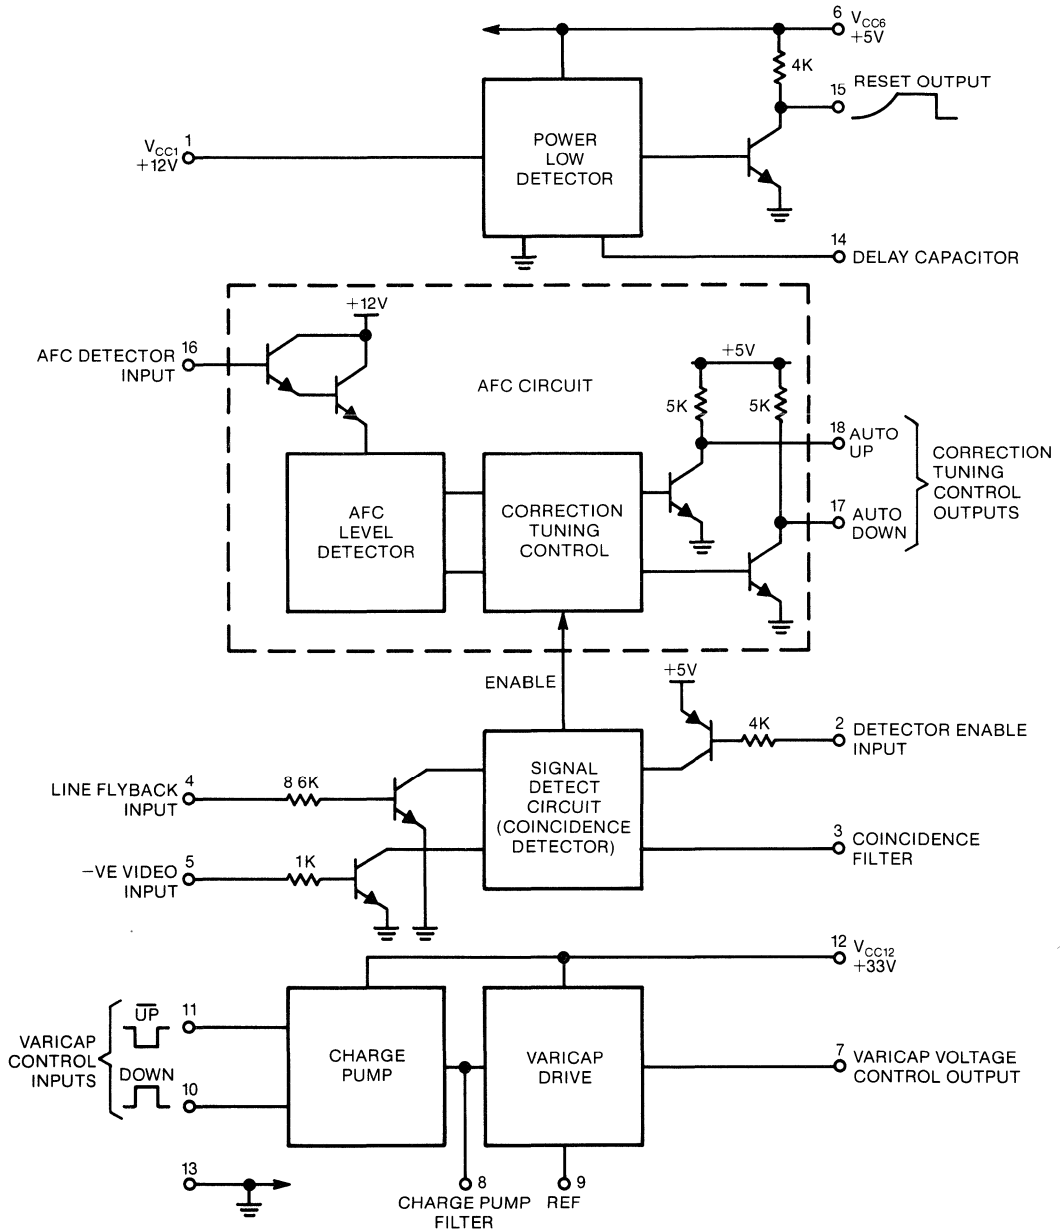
6 $V_{CC6}$ +5V

4K

15 RESET OUTPUT

$V_{CC1}$ +12V 1

POWER LOW DETECTOR

14 DELAY CAPACITOR

+12V

AFC DETECTOR INPUT 16

AFC CIRCUIT

+5V

5K

5K

18 AUTO UP

17 AUTO DOWN

CORRECTION TUNING CONTROL OUTPUTS

AFC LEVEL DETECTOR

CORRECTION TUNING CONTROL

ENABLE

+5V

4K

2 DETECTOR ENABLE INPUT

LINE FLYBACK INPUT 4

8 6K

SIGNAL DETECT CIRCUIT (COINCIDENCE DETECTOR)

3 COINCIDENCE FILTER

−VE VIDEO INPUT 5

1K

12 $V_{CC12}$ +33V

$\overline{UP}$ 11

VARICAP CONTROL INPUTS

DOWN 10

CHARGE PUMP

VARICAP DRIVE

7 VARICAP VOLTAGE CONTROL OUTPUT

13

8 CHARGE PUMP FILTER

9 REF